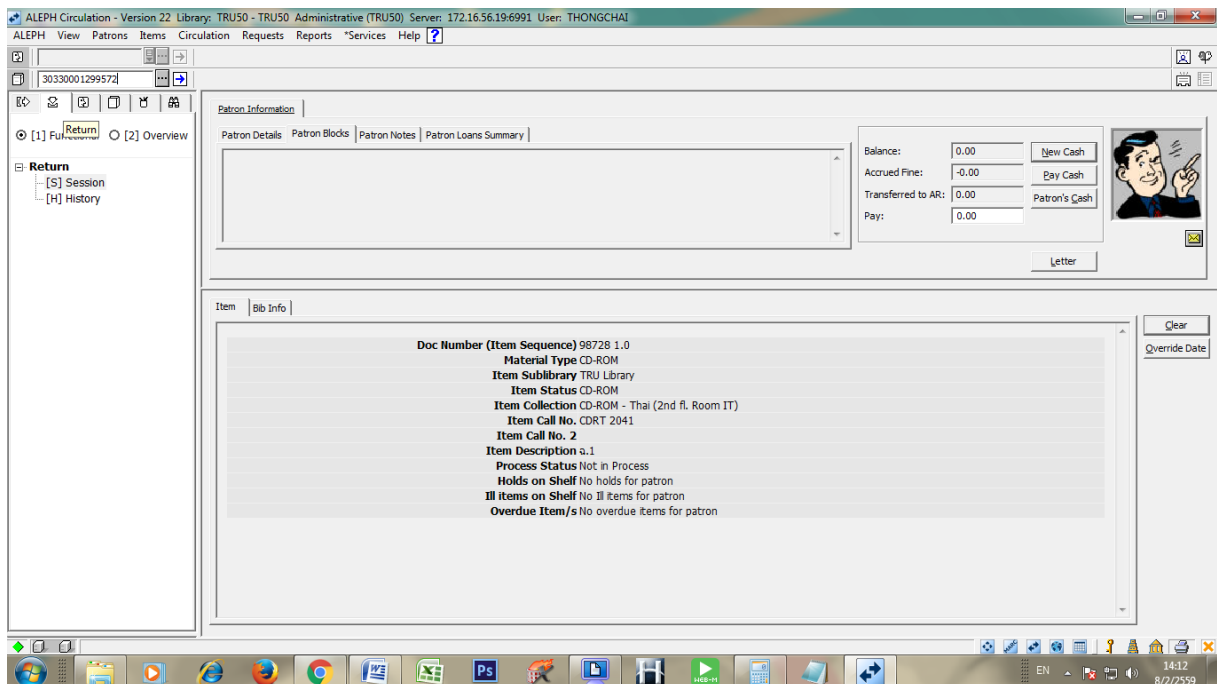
ALEPH Circulation - Version 22 Library: TRU50 - TRU50 Administrative (TRU50) Server: 172.16.56.19:6991 User: THONGCHAI

ALEPH View Patrons Items Circulation Requests Reports *Services Help ?

30330001299572

Return

[1] Functional [2] Overview

Return
[S] Session
[H] History

Patron Information

Patron Details Patron Blocks Patron Notes Patron Loans Summary

Balance: 0.00
Accrued Fine: -0.00
Transferred to AR: 0.00
Pay: 0.00

New Cash
Pay Cash
Patron's Cash

Letter

Item Bib Info

Clear
Override Date

| | |
|---|---|
| Doc Number (Item Sequence) | 98728 1.0 |
| Material Type | CD-ROM |
| Item Sublibrary | TRU Library |
| Item Status | CD-ROM |
| Item Collection | CD-ROM - Thai (2nd fl. Room IT) |
| Item Call No. | CDRT 2041 |
| Item Call No. 2 | |
| Item Description | ฉ.1 |
| Process Status | Not in Process |
| Holds on Shelf | No holds for patron |
| Ill items on Shelf | No Ill items for patron |
| Overdue Item/s | No overdue items for patron |

EN 14:12 8/2/2559